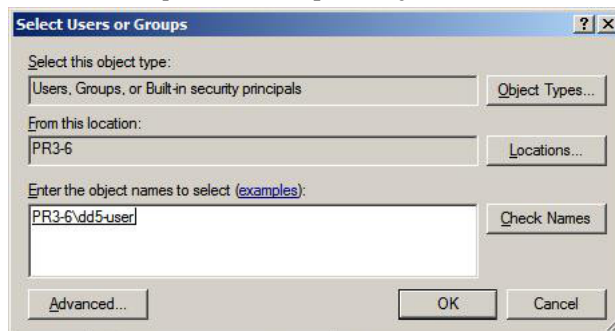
Select Users or Groups

?
X

Select this object type:

Users, Groups, or Built-in security principals

Object Types...

From this location:

PR3-6

Locations...

Enter the object names to select (examples):

PR3-6\dd5-user

Check Names

Advanced...

OK

Cancel